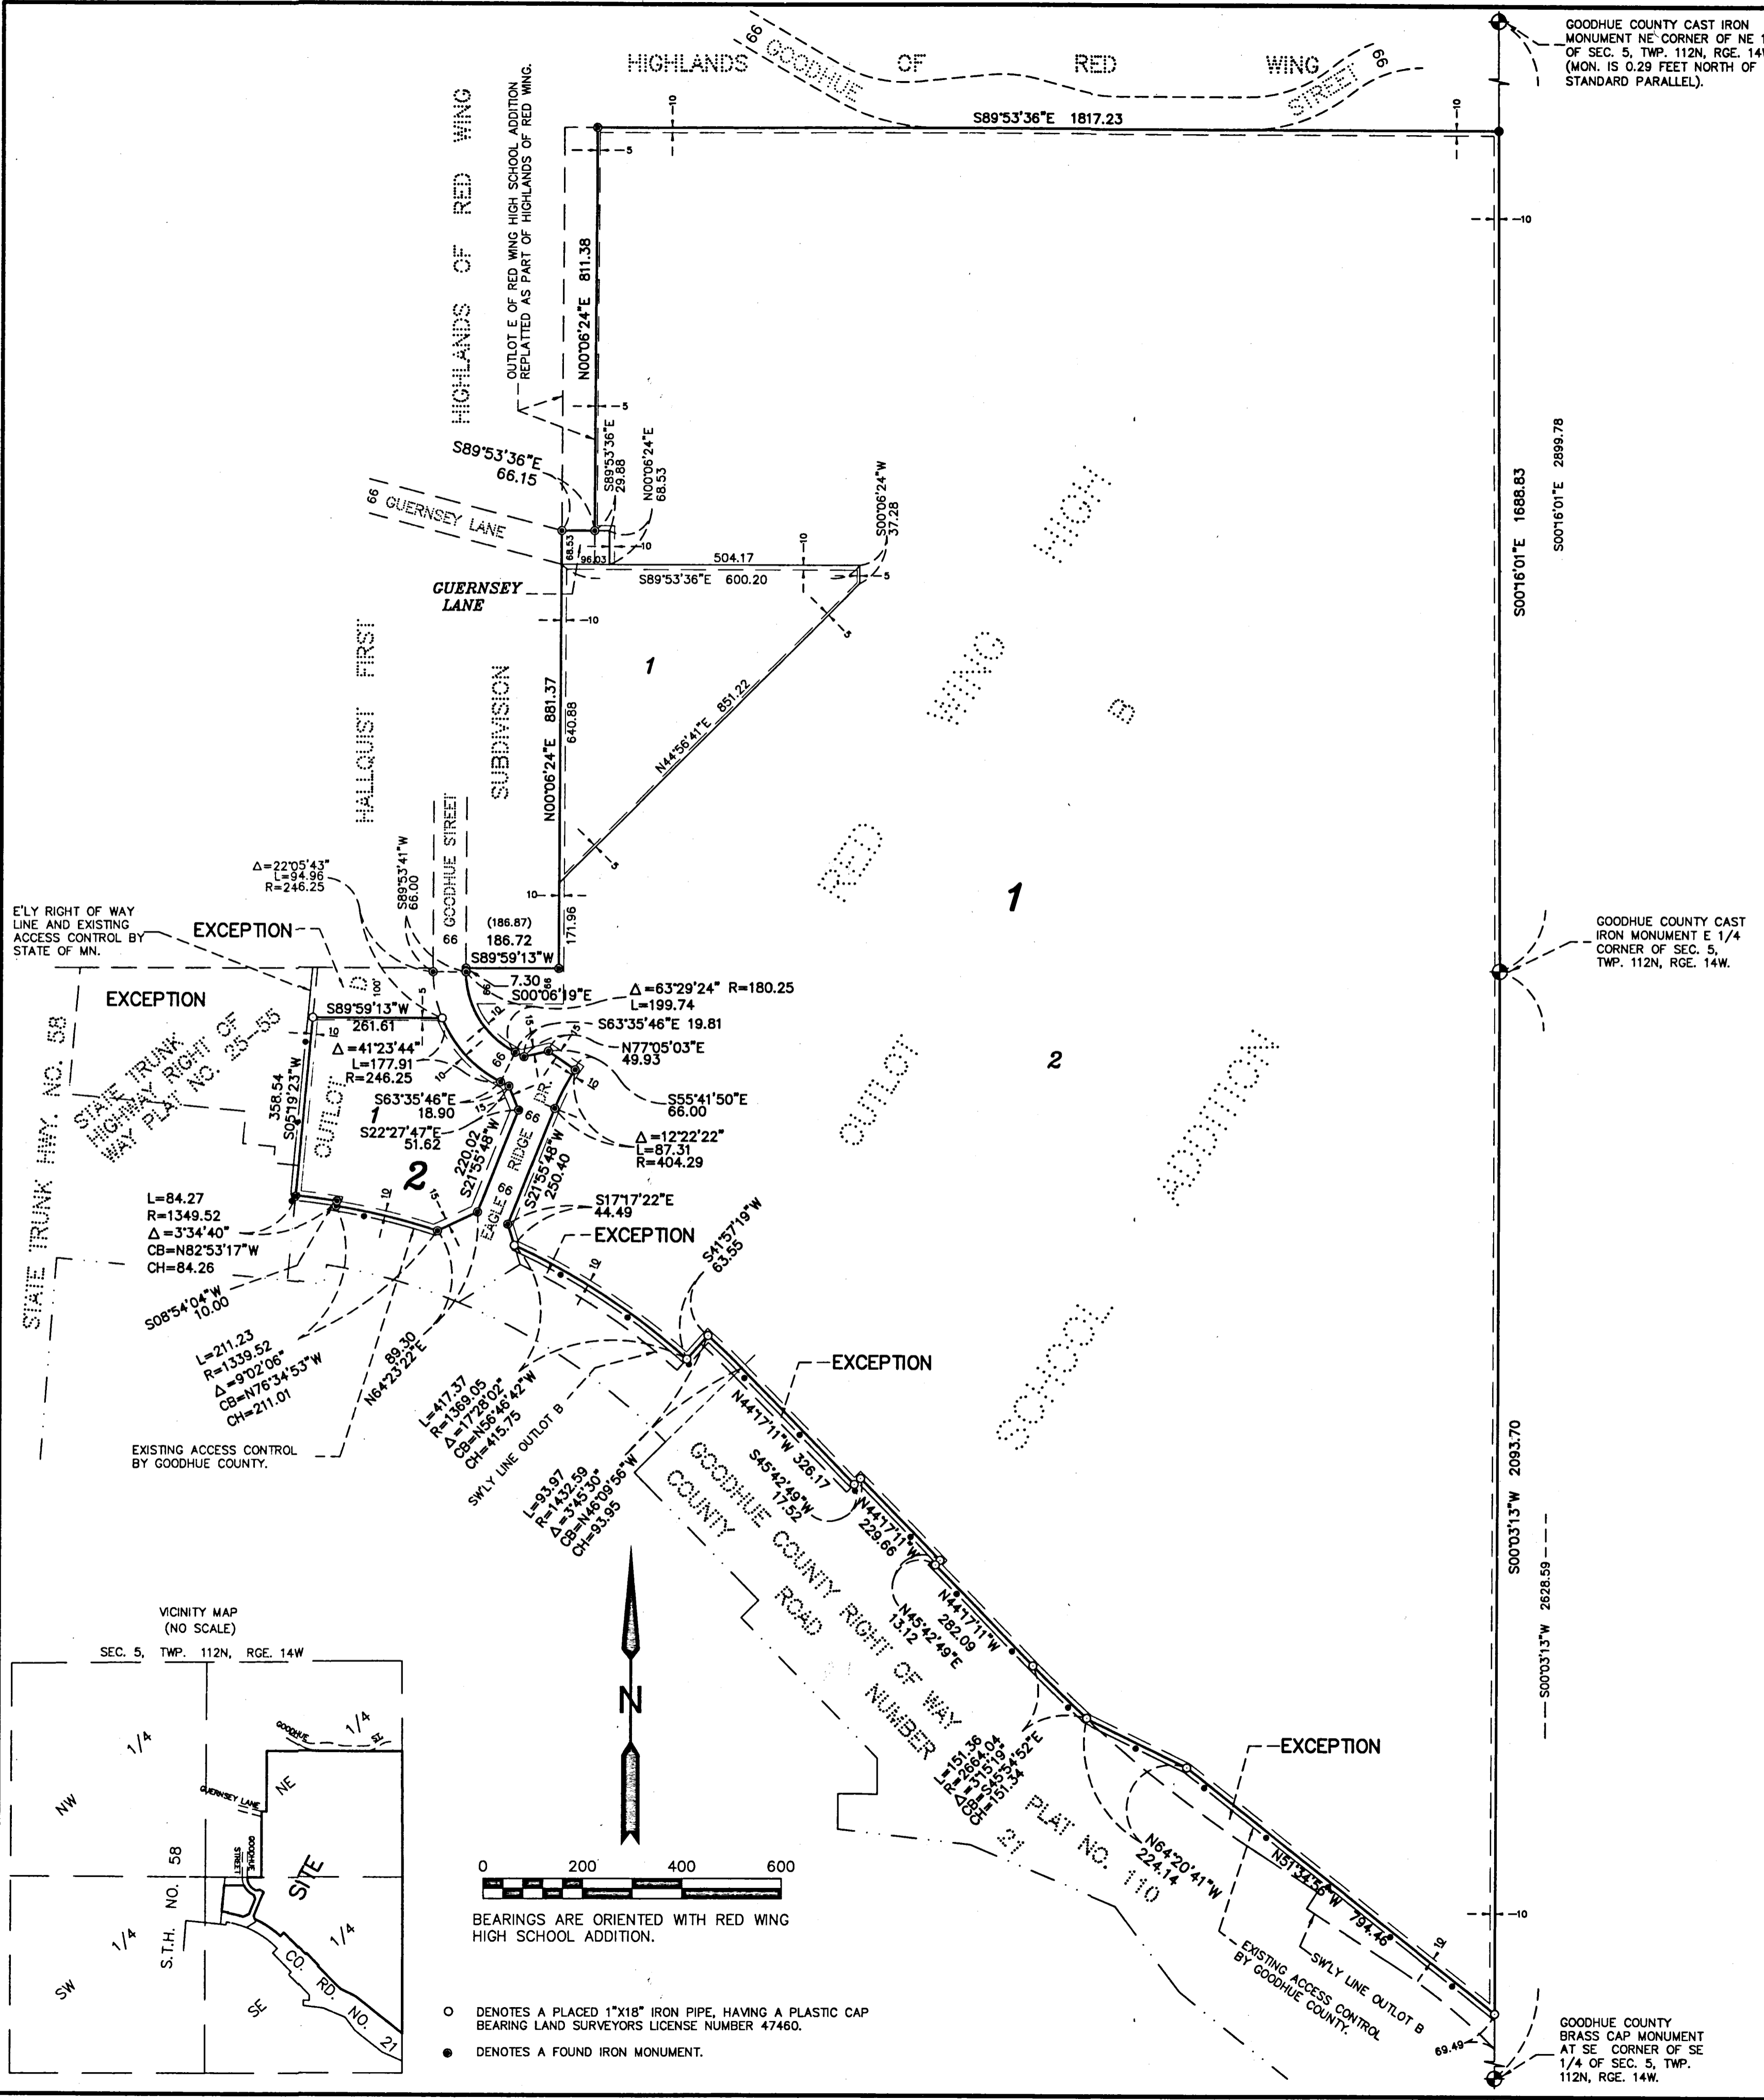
GOODHUE COUNTY CAST IRON MONUMENT NE CORNER OF NE 1/4 OF SEC. 5, TWP. 112N, RGE. 14W (MON. IS 0.29 FEET NORTH OF STANDARD PARALLEL).

HIGHLANDS OF RED WING

66 GOODHUE STREET 66

S89°53'36"E 1817.23

HIGHLANDS OF RED WING

OUTLOT E OF RED WING HIGH SCHOOL ADDITION REPLATTED AS PART OF HIGHLANDS OF RED WING.

N00°06'24"E 811.38

S89°53'36"E 66.15

S89°53'36"E 29.88

N00°06'24"E 68.53

66 GUERNSEY LANE

68.53

96.03

504.17

S00°06'24"W 37.28

S89°53'36"E 600.20

GUERNSEY LANE

1

N00°06'24"E 881.37

640.88

N44°56'41"E 851.22

HALLQUIST FIRST SUBDIVISION

GOODHUE STREET

RED WING HIGH SCHOOL ADDITION

OUTLOT B

1

2

S00°16'01"E 1688.83

S00°16'01"E 2899.78

GOODHUE COUNTY CAST IRON MONUMENT E 1/4 CORNER OF SEC. 5, TWP. 112N, RGE. 14W.

Δ=22°05'43"
L=94.96
R=246.25

S89°53'41"W 66.00

E'LY RIGHT OF WAY LINE AND EXISTING ACCESS CONTROL BY STATE OF MN.

EXCEPTION

66

(186.87)
186.72
S89°59'13"W

171.96

7.30
S00°06'19"E

Δ=63°29'24" R=180.25
L=199.74

S63°35'46"E 19.81

N77°05'03"E 49.93

EXCEPTION

S89°59'13"W 261.61

Δ=41°23'44"
L=177.91
R=246.25

S63°35'46"E 18.90

S22°27'47"E 51.62

S55°41'50"E 66.00

Δ=12°22'22"
L=87.31
R=404.29

STATE TRUNK HIGHWAY RIGHT OF WAY PLAT NO. 25-55

STATE TRUNK HWY. NO. 58

358.54
S05°19'23"W

OUTLOT 1

2

220.02
S21°55'48"W

EAGLE RIDGE DR.

S21°55'48"W 250.40

S17°17'22"E 44.49

EXCEPTION

L=84.27
R=1349.52
Δ=3°34'40"
CB=N82°53'17"W
CH=84.26

S08°54'04"W 10.00

L=211.23
R=1339.52
Δ=9°02'06"
CB=N76°34'53"W
CH=211.01

89.30
N64°23'22"E

S41°57'19"W 63.55

EXCEPTION

L=417.37
R=1369.05
Δ=17°28'02"
CB=N56°46'42"W
CH=415.75

SW'LY LINE OUTLOT B

N44°17'11"W 326.17

S45°42'49"W 17.52

N44°17'11"W 229.66

EXISTING ACCESS CONTROL BY GOODHUE COUNTY.

L=93.97
R=1432.59
Δ=3°45'30"
CB=N46°09'56"W
CH=93.95

GOODHUE COUNTY COUNTY ROAD RIGHT OF WAY NUMBER PLAT NO. 21 110

N44°17'11"W 282.09

N45°42'49"E 13.12

L=151.36
R=2664.04
Δ=3°15'19"
CB=S45°54'52"E
CH=151.34

EXCEPTION

N64°20'41"W 224.14

N51°34'56"W 794.46

EXISTING ACCESS CONTROL BY GOODHUE COUNTY.

SW'LY LINE OUTLOT B

69.49

S00°03'13"W 2093.70

S00°03'13"W 2628.59

GOODHUE COUNTY BRASS CAP MONUMENT AT SE CORNER OF SE 1/4 OF SEC. 5, TWP. 112N, RGE. 14W.

VICINITY MAP
(NO SCALE)
SEC. 5, TWP. 112N, RGE. 14W

NW 1/4
GOODHUE ST.
1/4
GUERNSEY LANE
NE
SITE
GOODHUE STREET
S.T.H. NO. 58
SW 1/4
SE 1/4
CO. RD. NO. 21

N

0 200 400 600

BEARINGS ARE ORIENTED WITH RED WING HIGH SCHOOL ADDITION.

○ DENOTES A PLACED 1"X18" IRON PIPE, HAVING A PLASTIC CAP BEARING LAND SURVEYORS LICENSE NUMBER 47460.

● DENOTES A FOUND IRON MONUMENT.